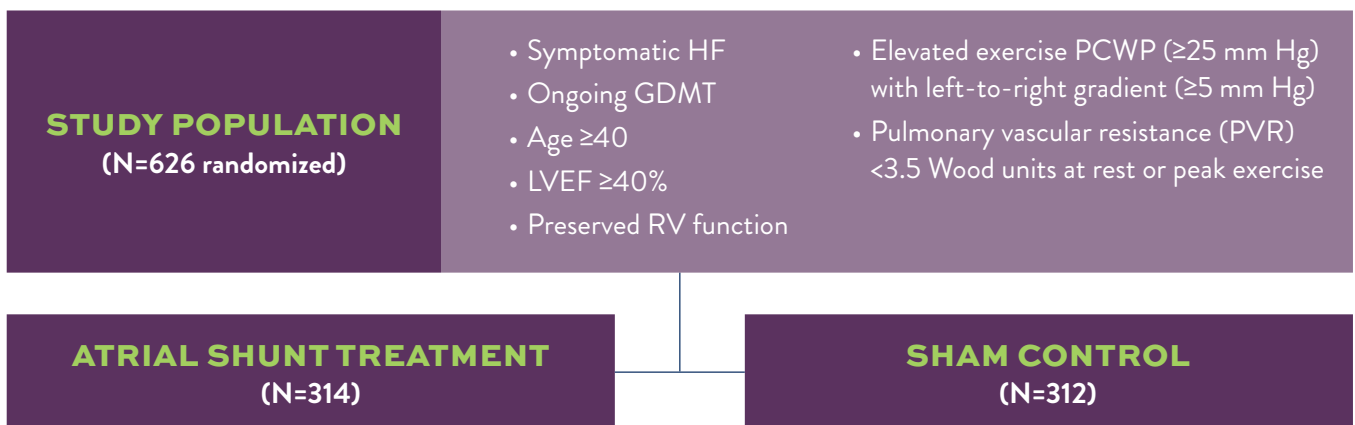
STUDY POPULATION
(N=626 randomized)

• Symptomatic HF
• Ongoing GDMT
• Age ≥40
• LVEF ≥40%
• Preserved RV function

• Elevated exercise PCWP (≥25 mm Hg) with left-to-right gradient (≥5 mm Hg)
• Pulmonary vascular resistance (PVR) <3.5 Wood units at rest or peak exercise

ATRIAL SHUNT TREATMENT
(N=314)

SHAM CONTROL
(N=312)